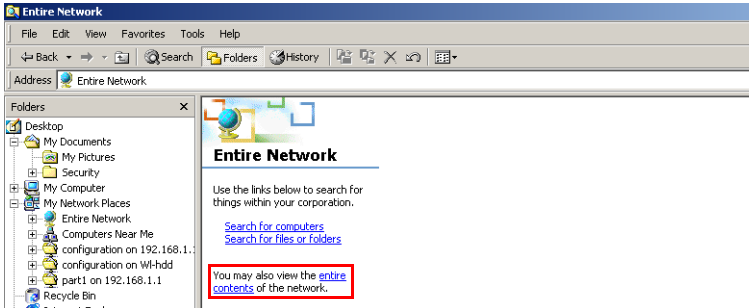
Entire Network

File Edit View Favorites Tools Help

Back Search Folders History

Address Entire Network

Folders ×

Desktop
My Documents
My Pictures
Security
My Computer
My Network Places
Entire Network
Computers Near Me
configuration on 192.168.1.
configuration on Wl-hdd
part1 on 192.168.1.1
Recycle Bin

Entire Network

Use the links below to search for things within your corporation.

Search for computers
Search for files or folders

You may also view the entire contents of the network.